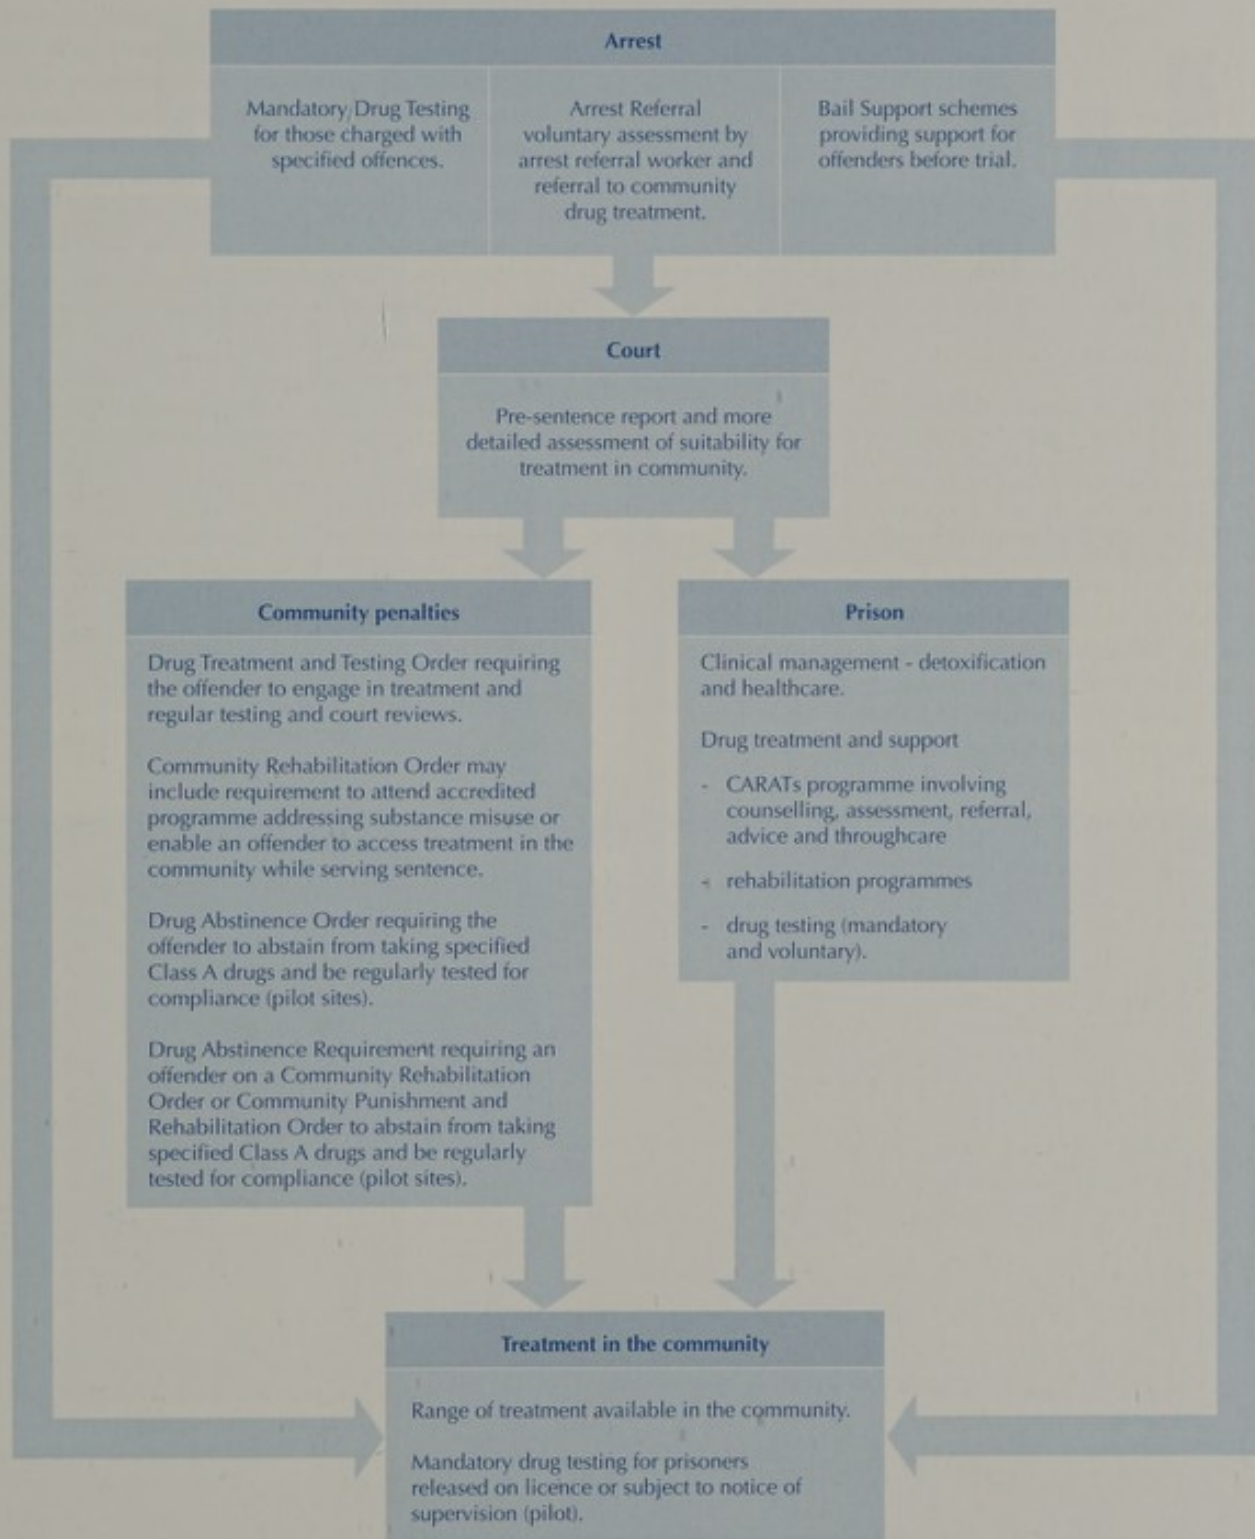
Arrest

Mandatory Drug Testing for those charged with specified offences.

Arrest Referral voluntary assessment by arrest referral worker and referral to community drug treatment.

Bail Support schemes providing support for offenders before trial.

Court

Pre-sentence report and more detailed assessment of suitability for treatment in community.

Community penalties

Drug Treatment and Testing Order requiring the offender to engage in treatment and regular testing and court reviews.

Community Rehabilitation Order may include requirement to attend accredited programme addressing substance misuse or enable an offender to access treatment in the community while serving sentence.

Drug Abstinence Order requiring the offender to abstain from taking specified Class A drugs and be regularly tested for compliance (pilot sites).

Drug Abstinence Requirement requiring an offender on a Community Rehabilitation Order or Community Punishment and Rehabilitation Order to abstain from taking specified Class A drugs and be regularly tested for compliance (pilot sites).

Prison

Clinical management - detoxification and healthcare.

Drug treatment and support

- CARATs programme involving counselling, assessment, referral, advice and throughcare

- rehabilitation programmes

- drug testing (mandatory and voluntary).

Treatment in the community

Range of treatment available in the community.

Mandatory drug testing for prisoners released on licence or subject to notice of supervision (pilot).